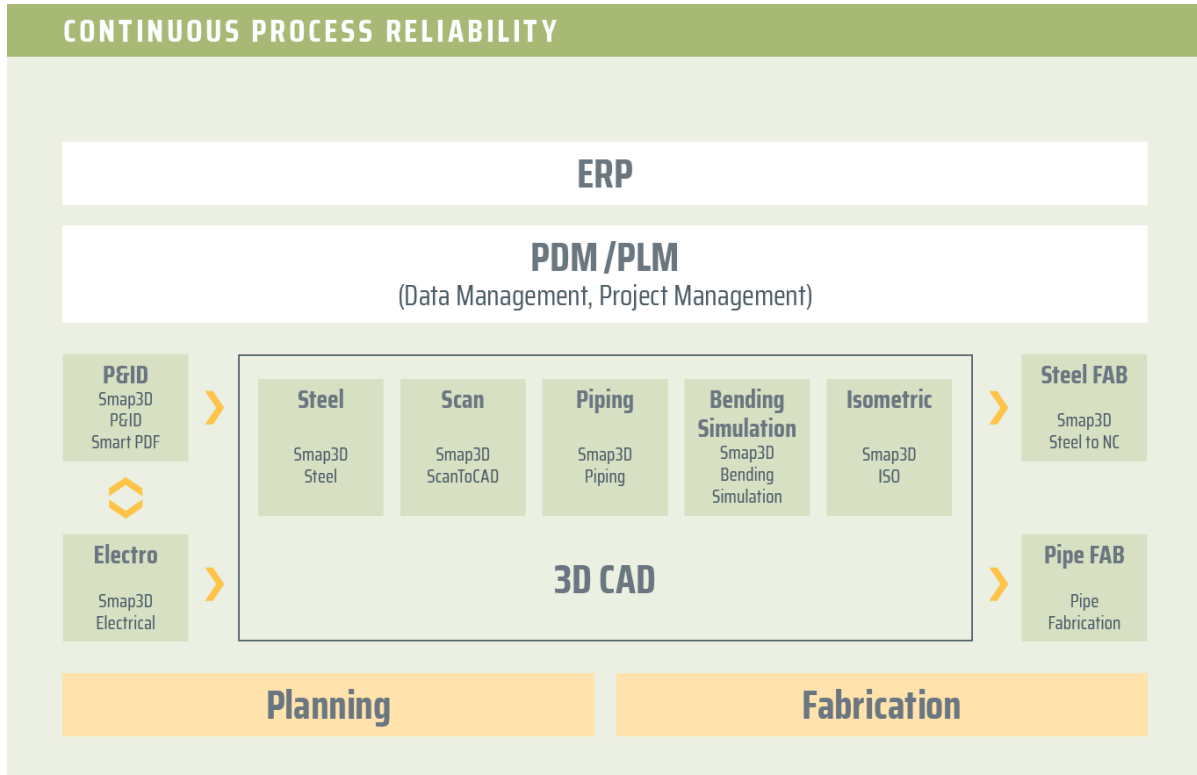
CONTINUOUS PROCESS RELIABILITY

ERP

PDM /PLM
(Data Management, Project Management)

P&ID
Smap3D
P&ID
Smart PDF

Electro
Smap3D
Electrical

Steel
Smap3D
Steel

Scan
Smap3D
ScanToCAD

Piping
Smap3D
Piping

Bending Simulation
Smap3D
Bending
Simulation

Isometric
Smap3D
ISO

3D CAD

Steel FAB
Smap3D
Steel to NC

Pipe FAB
Pipe
Fabrication

Planning

Fabrication